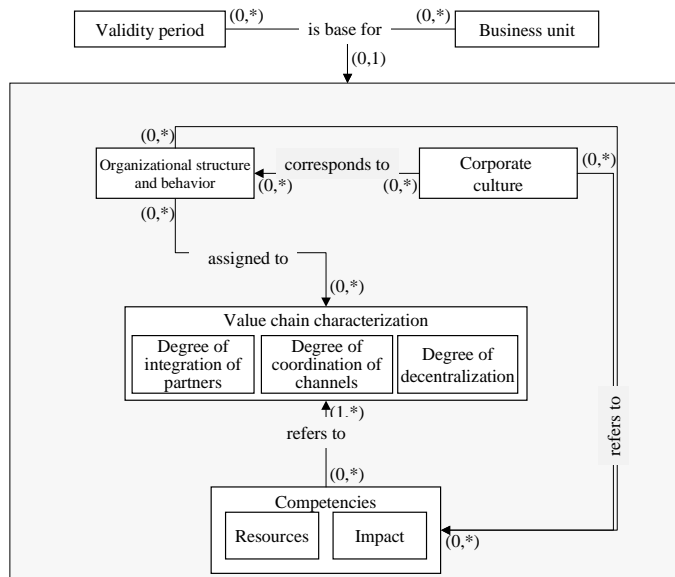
Validity period (0,*) is base for (0,*) Business unit

(0,1)

(0,*)

Organizational structure and behavior (0,*) corresponds to (0,*) Corporate culture (0,*)

(0,*)

assigned to

(0,*)

Value chain characterization

Degree of integration of partners

Degree of coordination of channels

Degree of decentralization

(1,*)

refers to

(0,*)

refers to

Competencies

Resources

Impact

(0,*)